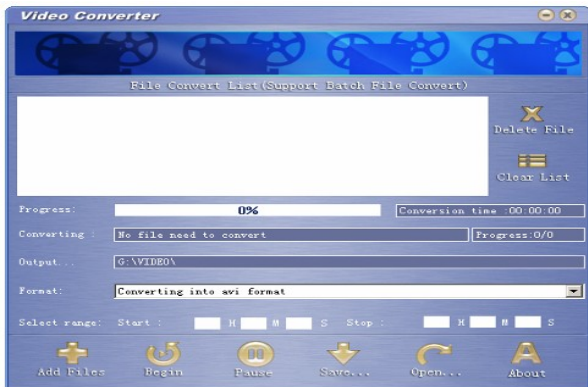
Video Converter

File Convert List(Support Batch File Convert)

Delete File

Clear List

Progress: 0% Conversion time :00:00:00

Converting : No file need to convert Progress:0/0

Output... G:\VIDEO\

Format: Converting into avi format

Select range: Start : H M S Stop : H M S

Add Files Begin Pause Save... Open... About